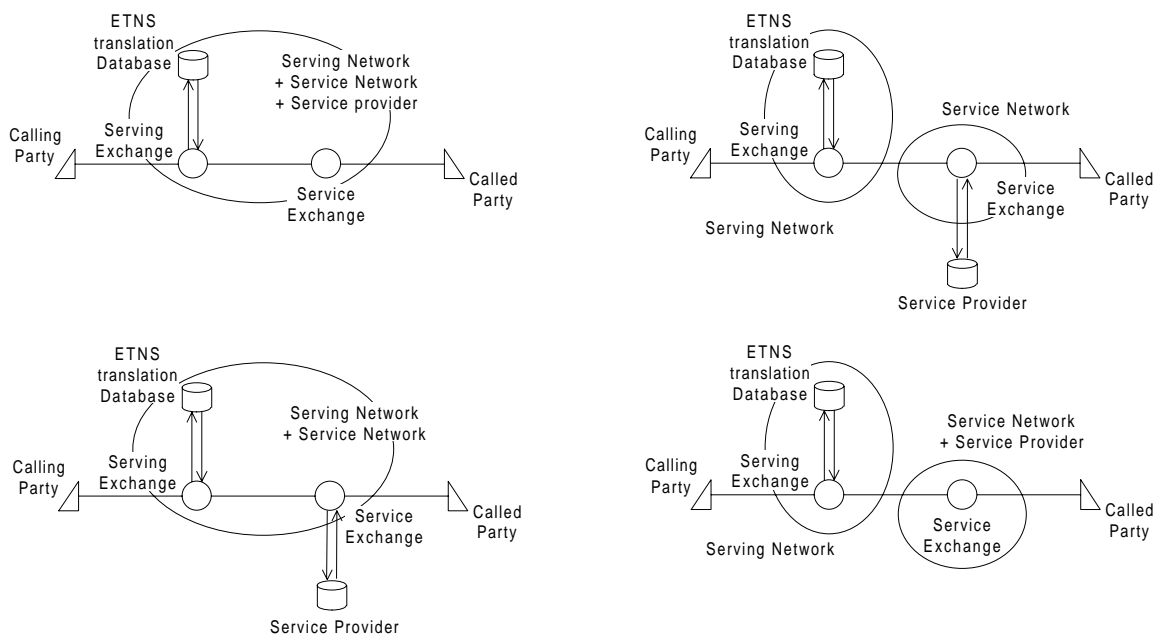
ETNS translation Database

Serving Network + Service Network + Service provider

Calling Party

Serving Exchange

Service Exchange

Called Party

ETNS translation Database

Service Network

Calling Party

Serving Exchange

Service Exchange

Called Party

Serving Network

Service Provider

ETNS translation Database

Serving Network + Service Network

Calling Party

Serving Exchange

Service Exchange

Called Party

Service Provider

ETNS translation Database

Service Network + Service Provider

Calling Party

Serving Exchange

Service Exchange

Called Party

Serving Network